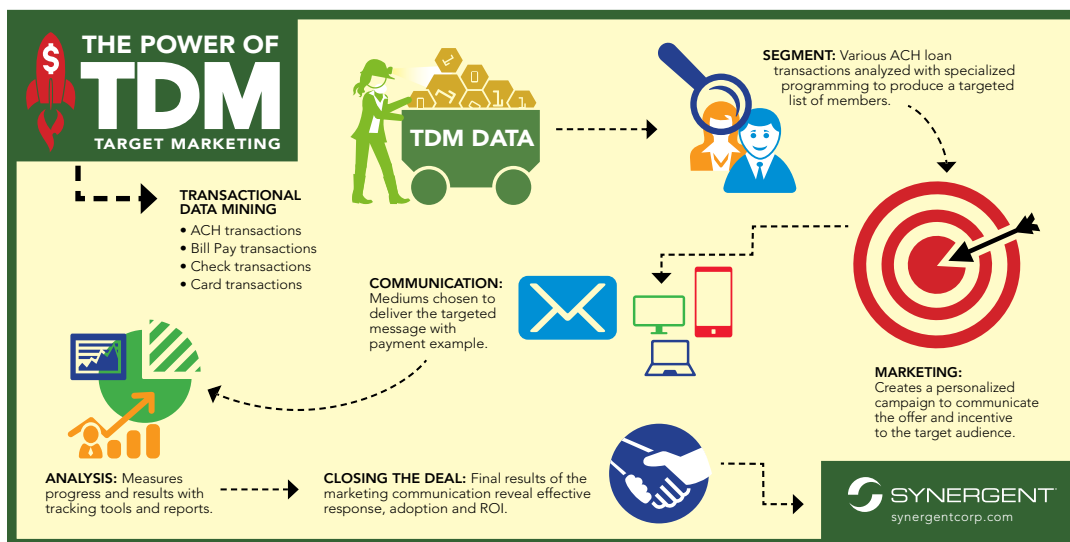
THE POWER OF
TDM
TARGET MARKETING

TDM DATA

SEGMENT: Various ACH loan transactions analyzed with specialized programming to produce a targeted list of members.

TRANSACTIONAL DATA MINING
• ACH transactions
• Bill Pay transactions
• Check transactions
• Card transactions

COMMUNICATION: Mediums chosen to deliver the targeted message with payment example.

MARKETING: Creates a personalized campaign to communicate the offer and incentive to the target audience.

ANALYSIS: Measures progress and results with tracking tools and reports.

CLOSING THE DEAL: Final results of the marketing communication reveal effective response, adoption and ROI.

SYNERGENT
synergentcorp.com